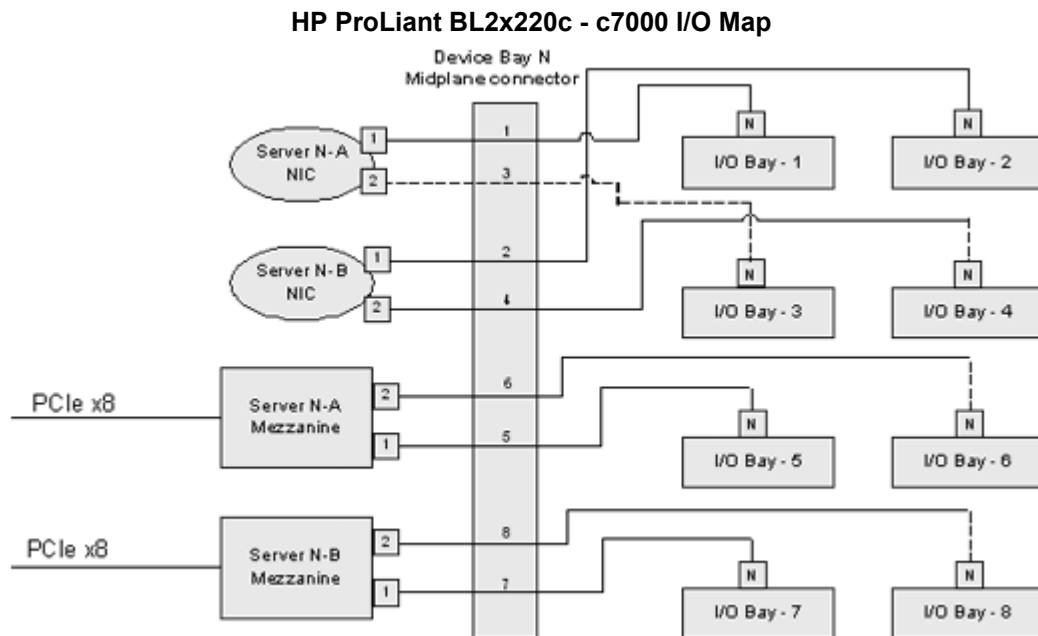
HP ProLiant BL2x220c - c7000 I/O Map

Device Bay N
Midplane connector

Server N-A
NIC

1

2

1

3

N

I/O Bay - 1

N

I/O Bay - 2

Server N-B
NIC

1

2

2

4

N

I/O Bay - 3

N

I/O Bay - 4

PCIe x8

Server N-A
Mezzanine

2

1

6

5

N

I/O Bay - 5

N

I/O Bay - 6

PCIe x8

Server N-B
Mezzanine

2

1

8

7

N

I/O Bay - 7

N

I/O Bay - 8